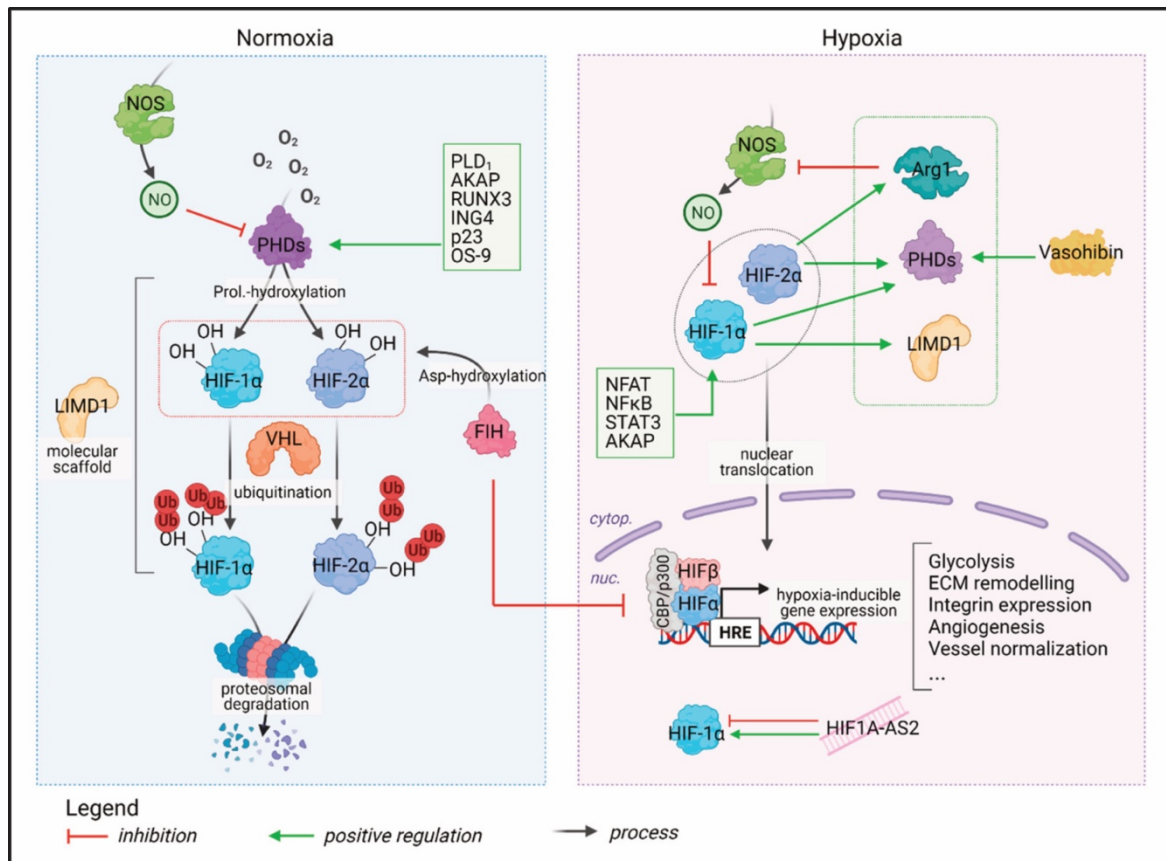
Normoxia

NOS

$O_2$
$O_2$ $O_2$
$O_2$

NO

PHDs

PLD$_1$
AKAP
RUNX3
ING4
p23
OS-9

Prol.-hydroxylation

OH
OH
HIF-1α

OH
OH
HIF-2α

Asp-hydroxylation

FIH

LIMD1
molecular scaffold

VHL
ubiquitination

Ub Ub Ub Ub
OH
OH
HIF-1α

Ub Ub Ub Ub
OH
HIF-2α
OH

proteosomal degradation

Hypoxia

NOS

NO

Arg1

HIF-2α

PHDs

Vasohibin

HIF-1α

LIMD1

NFAT
NFκB
STAT3
AKAP

nuclear translocation

cytop.
nuc.

CBP/p300
HIFβ
HIFα
HRE
hypoxia-inducible gene expression

Glycolysis
ECM remodelling
Integrin expression
Angiogenesis
Vessel normalization
...

HIF-1α
HIF1A-AS2

Legend
inhibition
positive regulation
process